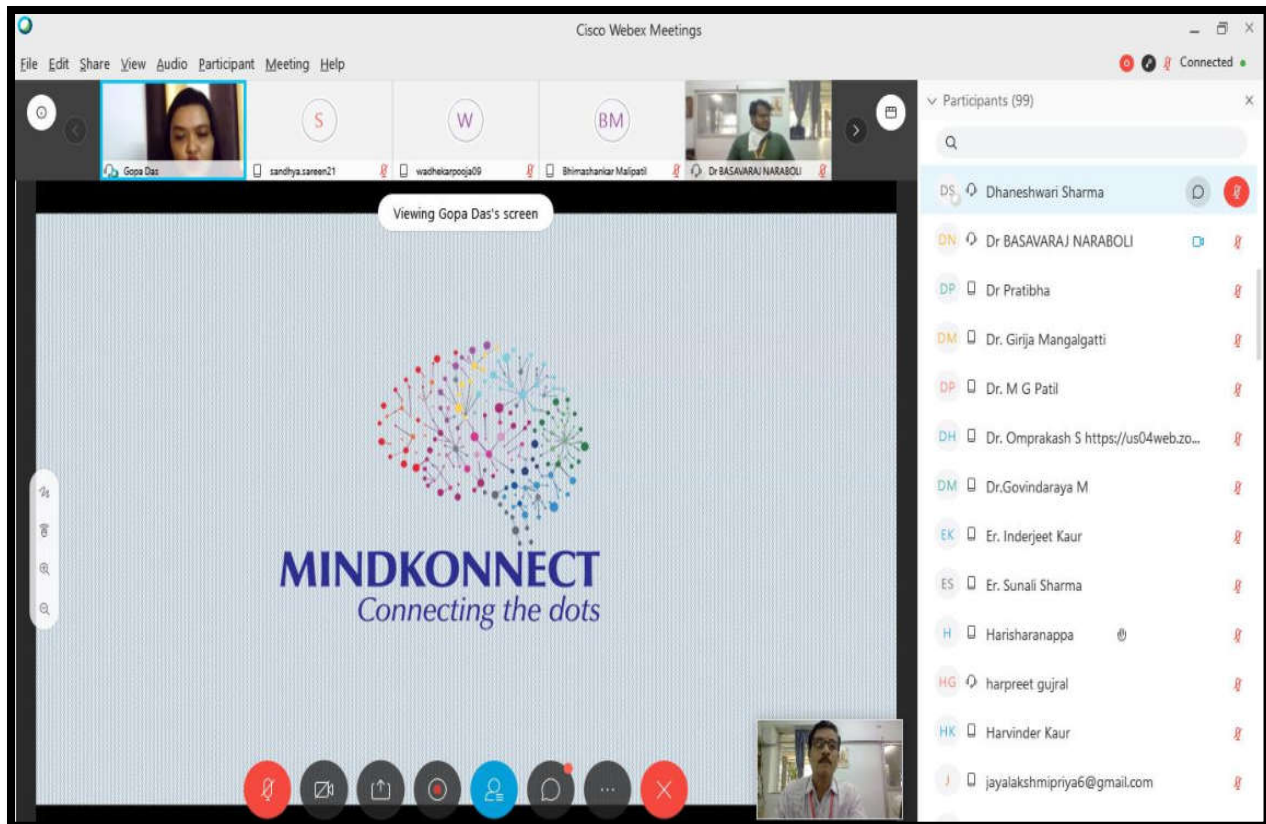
Cisco Webex Meetings

File Edit Share View Audio Participant Meeting Help

Connected

S

W

BM

Gopa Das

sandhya.sareen21

wadhekarpooja09

Bhimashankar Malipatil

Dr BASAVARAJ NARABOLI

Viewing Gopa Das's screen

MINDKONNECT
Connecting the dots

Participants (99)

DS Dhaneshwari Sharma

DN Dr BASAVARAJ NARABOLI

DP Dr Pratibha

DM Dr. Girija Mangalgatti

DP Dr. M G Patil

DH Dr. Omprakash S https://us04web.zo...

DM Dr.Govindaraya M

EK Er. Inderjeet Kaur

ES Er. Sunali Sharma

H Harisharanappa

HG harpreet gujral

HK Harvinder Kaur

J jayalakshmipriya6@gmail.com